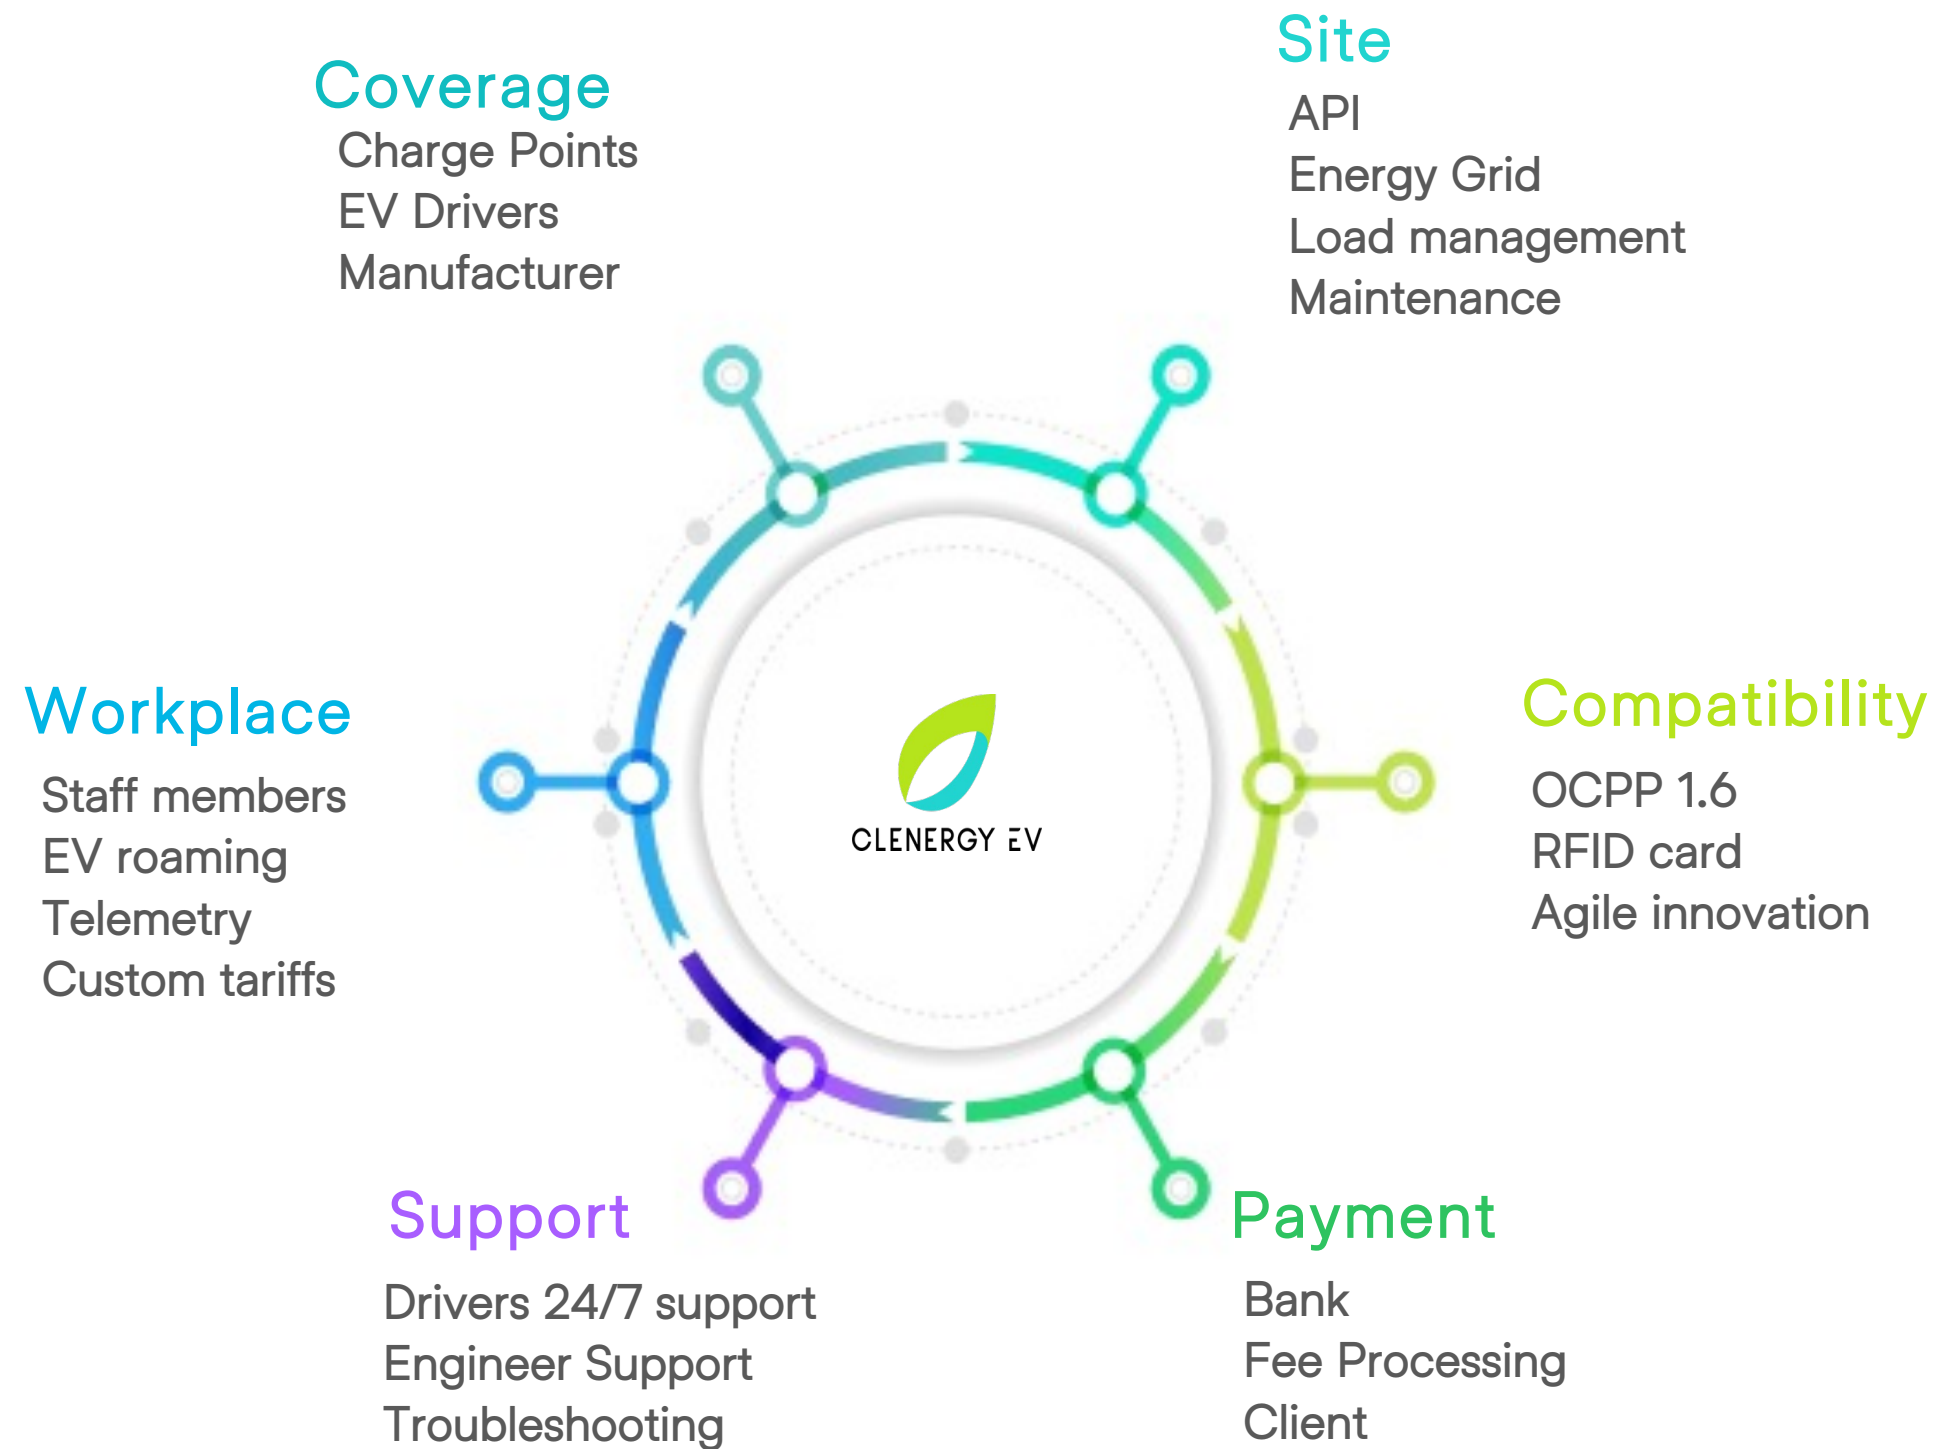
Coverage
Charge Points
EV Drivers
Manufacturer

Site
API
Energy Grid
Load management
Maintenance

Workplace
Staff members
EV roaming
Telemetry
Custom tariffs

CLENERGY EV

Compatibility
OCPP 1.6
RFID card
Agile innovation

Support
Drivers 24/7 support
Engineer Support
Troubleshooting

Payment
Bank
Fee Processing
Client